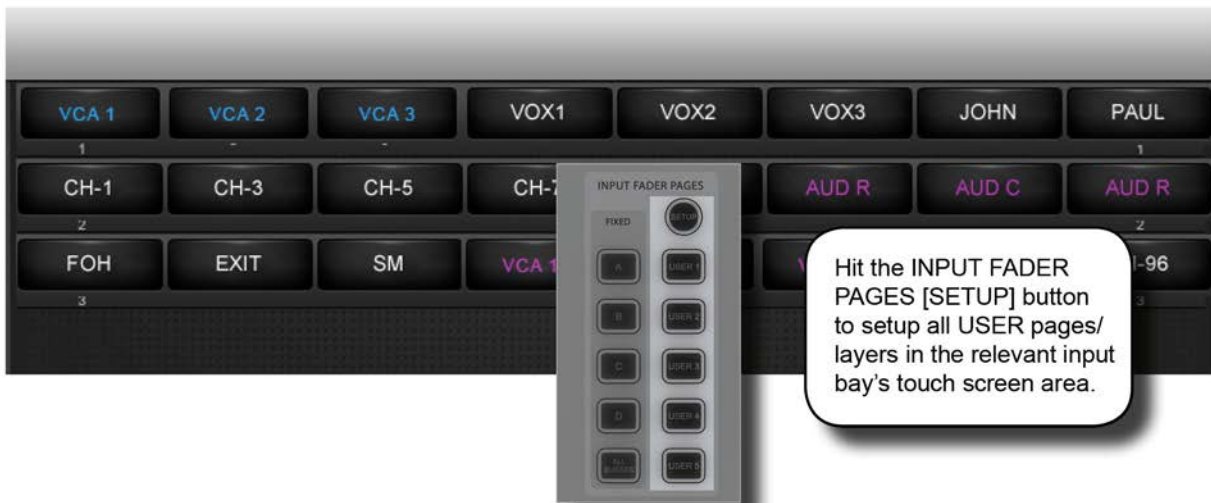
VCA 1
VCA 2
VCA 3
VOX1
VOX2
VOX3
JOHN
PAUL
1
-
-
1
CH-1
CH-3
CH-5
CH-7
AUD R
AUD C
AUD R
2
2
FOH
EXIT
SM
VCA 1
V
I-96
3
3

INPUT FADER PAGES
FIXED
SETUP
A
USER 1
B
USER 2
C
USER 3
D
USER 4
ALL BUSSES
USER 5

Hit the INPUT FADER PAGES [SETUP] button to setup all USER pages/ layers in the relevant input bay's touch screen area.